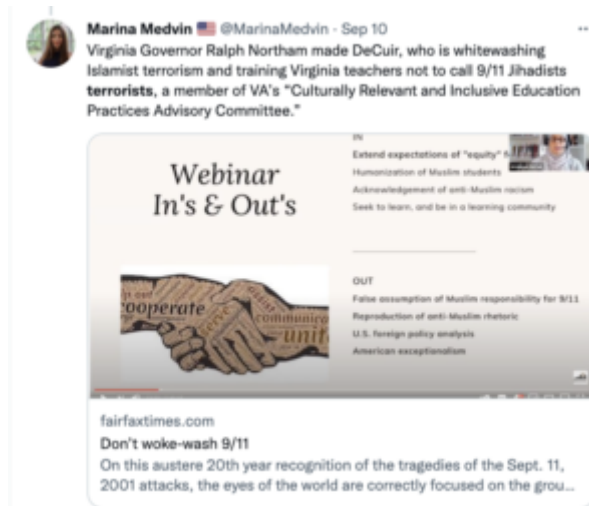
Marina Medvin 🇺🇸 @MarinaMedvin · Sep 10
Virginia Governor Ralph Northam made DeCuir, who is whitewashing Islamist terrorism and training Virginia teachers not to call 9/11 Jihadists terrorists, a member of VA's "Culturally Relevant and Inclusive Education Practices Advisory Committee."

Webinar
In's & Out's

IN
Extend expectations of "equity" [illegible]
Humanization of Muslim students
Acknowledgement of anti-Muslim racism
Seek to learn, and be in a learning community

OUT
False assumption of Muslim responsibility for 9/11
Reproduction of anti-Muslim rhetoric
U.S. foreign policy analysis
American exceptionalism

ooperate communica unit

fairfaxtimes.com
Don't woke-wash 9/11
On this austere 20th year recognition of the tragedies of the Sept. 11, 2001 attacks, the eyes of the world are correctly focused on the grou...